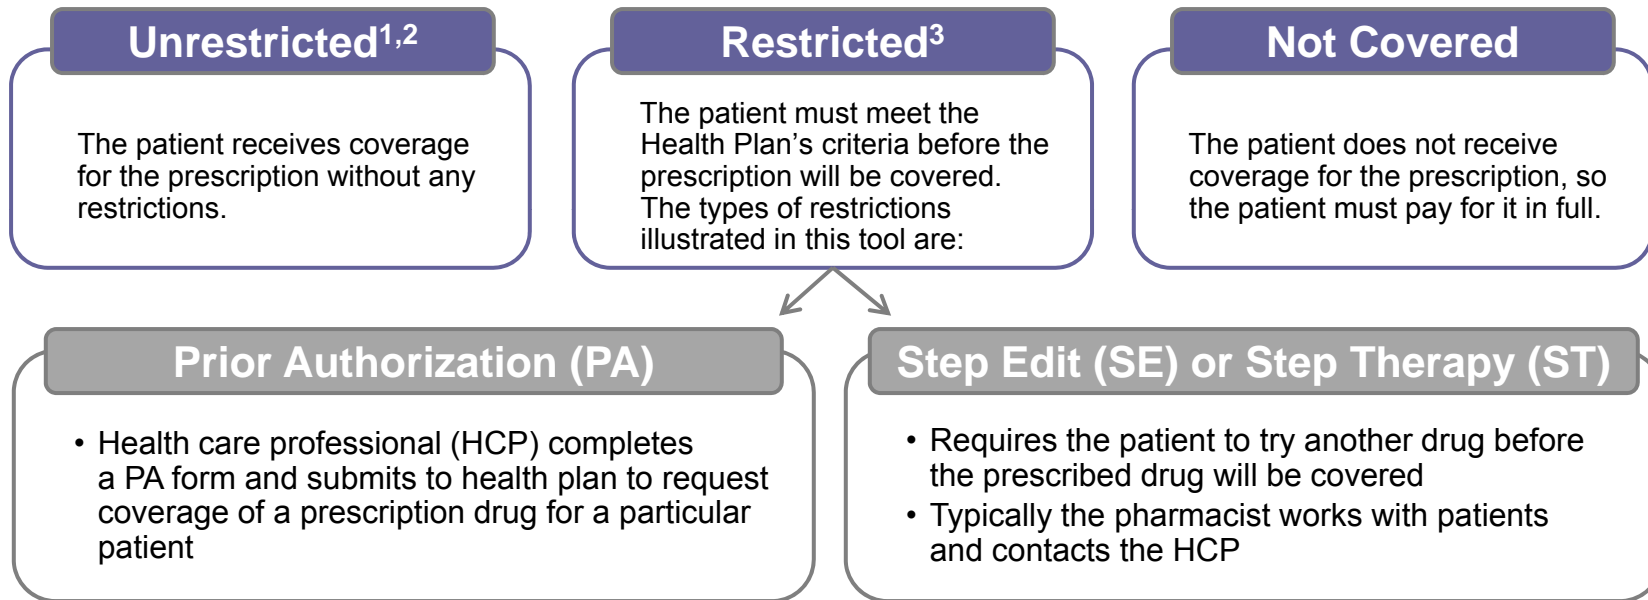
Unrestricted$^{1,2}$

The patient receives coverage for the prescription without any restrictions.

Restricted$^{3}$

The patient must meet the Health Plan’s criteria before the prescription will be covered. The types of restrictions illustrated in this tool are:

Not Covered

The patient does not receive coverage for the prescription, so the patient must pay for it in full.

Prior Authorization (PA)

• Health care professional (HCP) completes a PA form and submits to health plan to request coverage of a prescription drug for a particular patient

Step Edit (SE) or Step Therapy (ST)

• Requires the patient to try another drug before the prescribed drug will be covered
• Typically the pharmacist works with patients and contacts the HCP